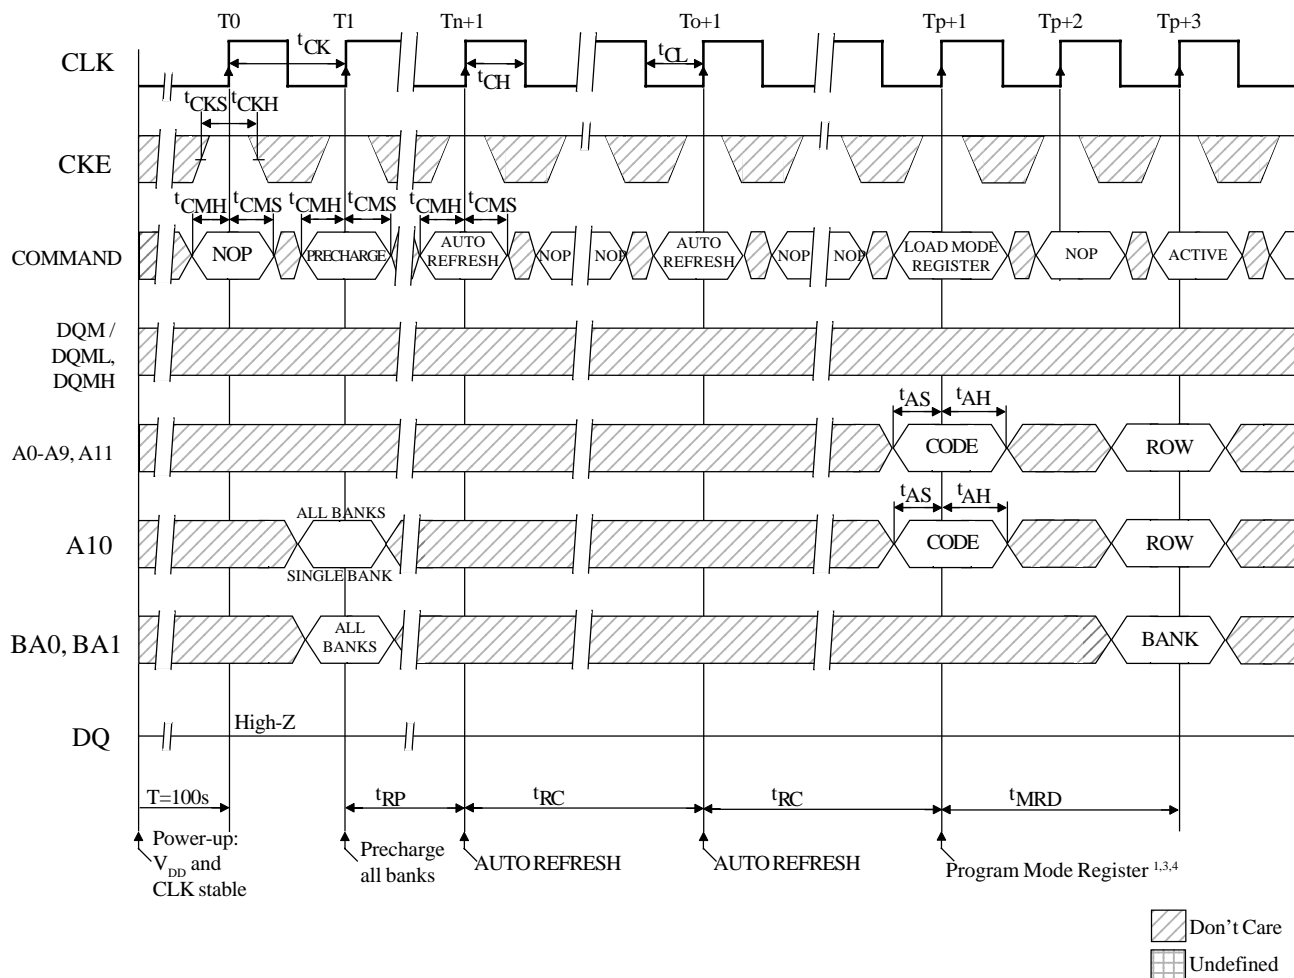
T0 T1 Tn+1 To+1 Tp+1 Tp+2 Tp+3

CLK
$t_{CK}$
$t_{CH}$
$t_{CL}$

$t_{CKS}$ $t_{CKH}$

CKE

$t_{CMH}$ $t_{CMS}$ $t_{CMH}$ $t_{CMS}$ $t_{CMH}$ $t_{CMS}$

COMMAND
NOP
PRECHARGE
AUTO REFRESH
NOP
NOP
AUTO REFRESH
NOP
NOP
LOAD MODE REGISTER
NOP
ACTIVE

DQM / DQML, DQMH

$t_{AS}$ $t_{AH}$

A0-A9, A11
CODE
ROW

$t_{AS}$ $t_{AH}$

A10
ALL BANKS
SINGLE BANK
CODE
ROW

BA0, BA1
ALL BANKS
BANK

DQ
High-Z

T=100s
$t_{RP}$
$t_{RC}$
$t_{RC}$
$t_{MRD}$

Power-up: $V_{DD}$ and CLK stable
Precharge all banks
AUTO REFRESH
AUTO REFRESH
Program Mode Register $^{1,3,4}$

Don't Care
Undefined